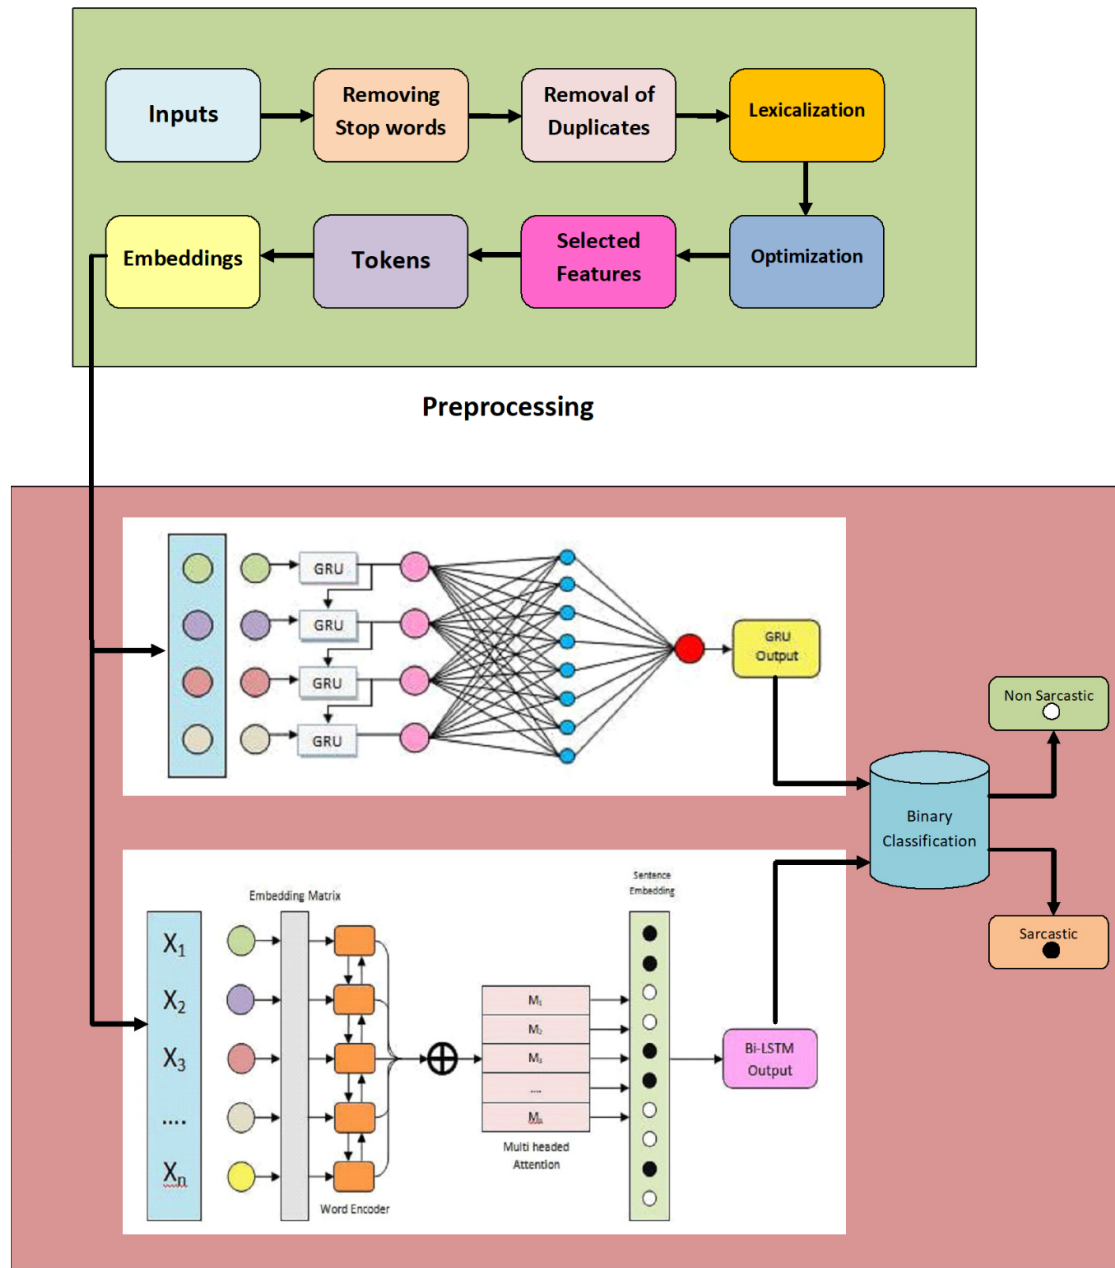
Inputs

Removing Stop words

Removal of Duplicates

Lexicalization

Optimization

Selected Features

Tokens

Embeddings

Preprocessing

GRU

GRU

GRU

GRU

GRU Output

Non Sarcastic

Binary Classification

Sarcastic

Embedding Matrix

Sentence Embedding

$X_1$

$X_2$

$X_3$

....

$X_n$

$M_1$

$M_2$

$M_3$

....

$M_n$

Multi headed Attention

Word Encoder

Bi-LSTM Output